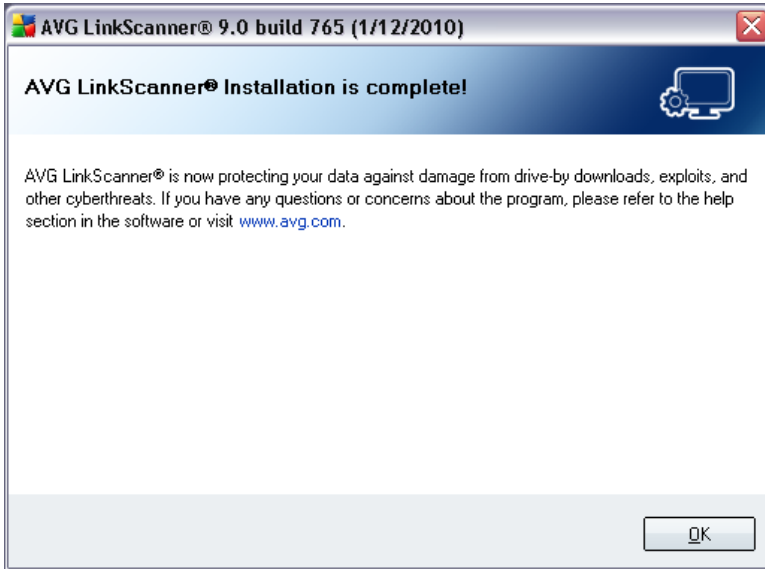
AVG LinkScanner® 9.0 build 765 (1/12/2010)

AVG LinkScanner® Installation is complete!

AVG LinkScanner® is now protecting your data against damage from drive-by downloads, exploits, and other cyberthreats. If you have any questions or concerns about the program, please refer to the help section in the software or visit www.avg.com.

OK